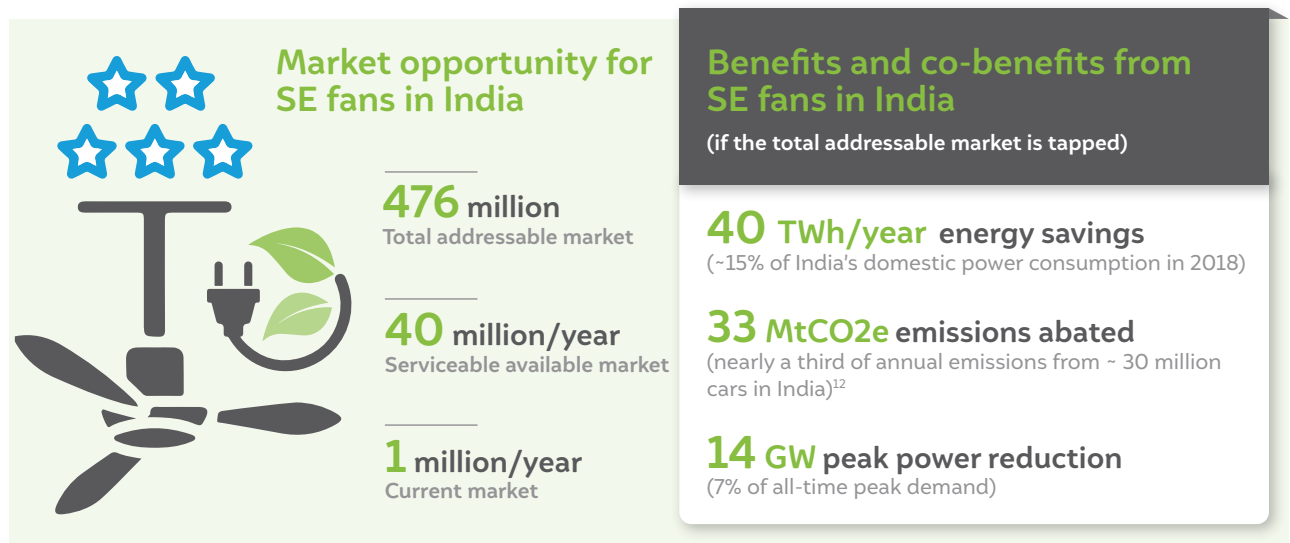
Market opportunity for SE fans in India

476 million
Total addressable market

40 million/year
Serviceable available market

1 million/year
Current market

Benefits and co-benefits from SE fans in India
(if the total addressable market is tapped)

40 TWh/year energy savings
(~15% of India's domestic power consumption in 2018)

33 MtCO2e emissions abated
(nearly a third of annual emissions from ~ 30 million cars in India)$^{12}$

14 GW peak power reduction
(7% of all-time peak demand)